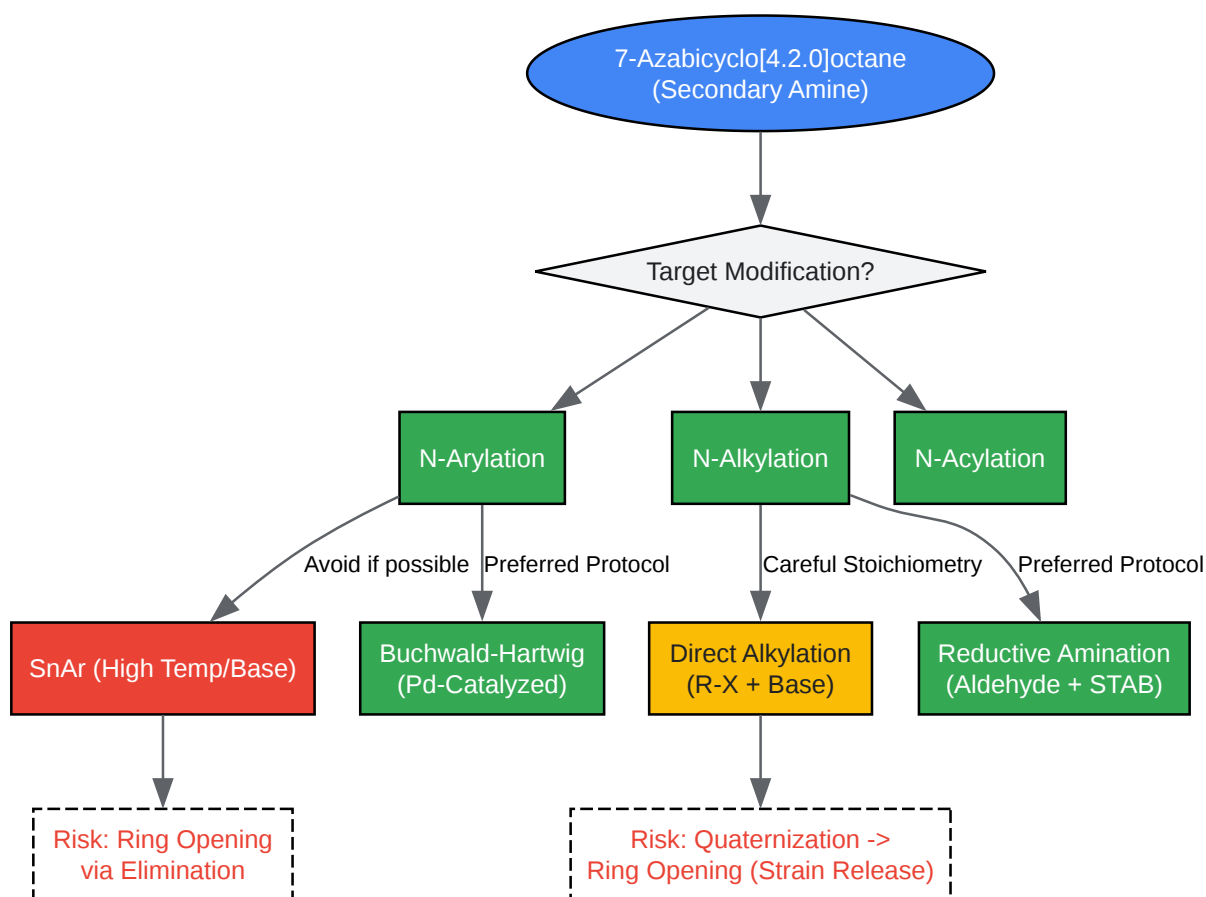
7-Azabicyclo[4.2.0]octane
(Secondary Amine)

Target Modification?

N-Arylation

N-Alkylation

N-Acylation

Avoid if possible

Preferred Protocol

Careful Stoichiometry

Preferred Protocol

SnAr (High Temp/Base)

Buchwald-Hartwig
(Pd-Catalyzed)

Direct Alkylation
(R-X + Base)

Reductive Amination
(Aldehyde + STAB)

Risk: Ring Opening
via Elimination

Risk: Quaternization ->
Ring Opening (Strain Release)